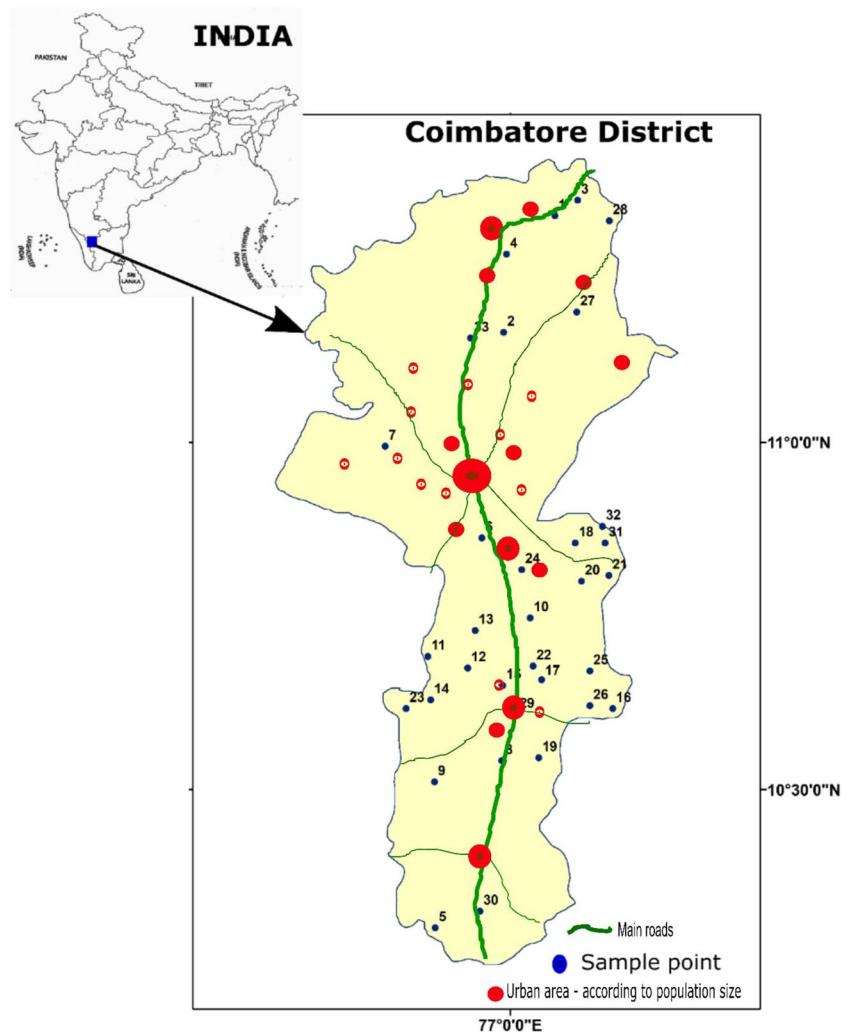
INDIA

PAKISTAN

TIBET

SRI LANKA

Coimbatore District

3
1
28
4
27
3
2
7
11°0'0"N
32
18
31
6
24
20
21
10
13
11
12
22
17
25
14
23
26
16
29
8
19
9
10°30'0"N
30
5

Main roads
Sample point
Urban area - according to population size

77°0'0"E